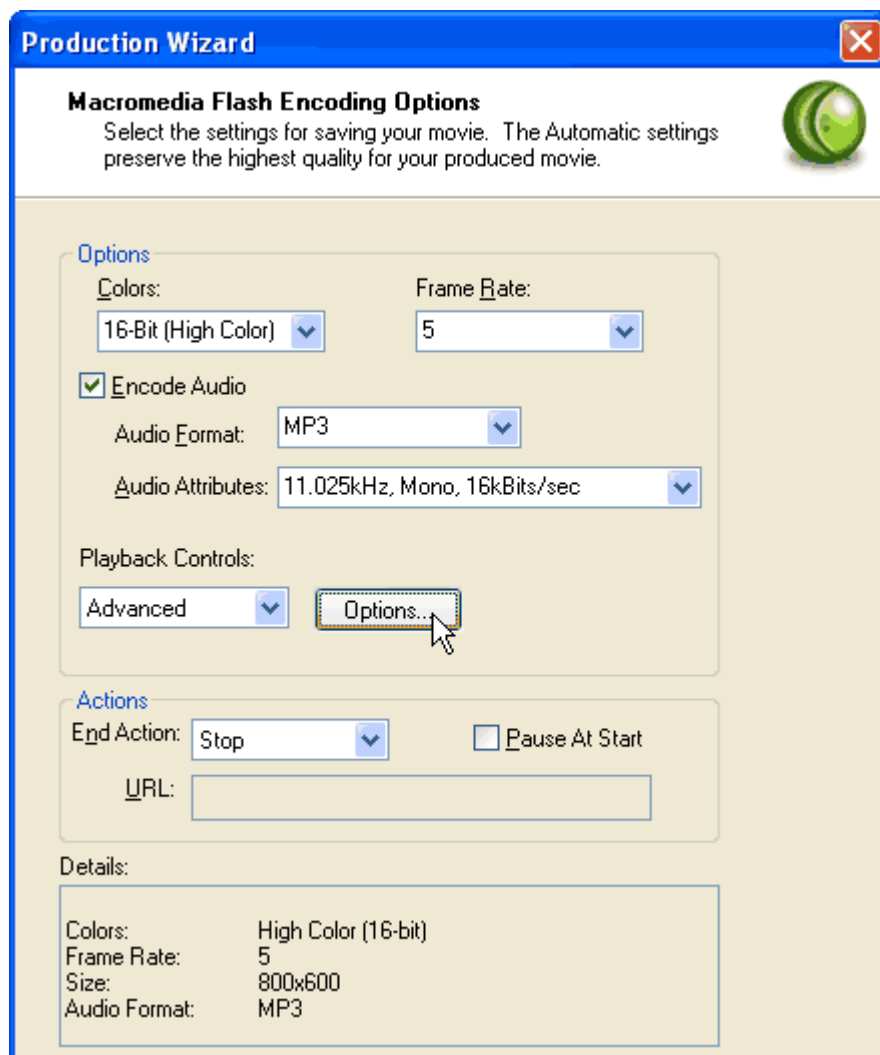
Production Wizard

Macromedia Flash Encoding Options
Select the settings for saving your movie. The Automatic settings preserve the highest quality for your produced movie.

Options
Colors:
16-Bit (High Color)
Frame Rate:
5
Encode Audio
Audio Format:
MP3
Audio Attributes:
11.025kHz, Mono, 16kBits/sec
Playback Controls:
Advanced
Options...

Actions
End Action:
Stop
Pause At Start
URL:

Details:

| | |
|---|---|
| Colors: | High Color (16-bit) |
| Frame Rate: | 5 |
| Size: | 800x600 |
| Audio Format: | MP3 |